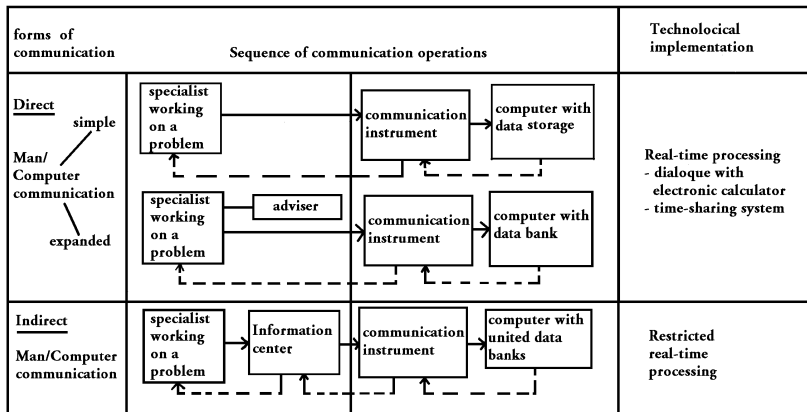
| forms of communication | Sequence of communication operations | Technolocical implementation |
|---|---|---|
| Direct simple Man/ Computer communication expanded | specialist working on a problem → communication instrument → computer with data storage<br>specialist working on a problem — adviser → communication instrument → computer with data bank | Real-time processing - dialoque with electronic calculator - time-sharing system |
| Indirect Man/Computer communication | specialist working on a problem → Information center → communication instrument → computer with united data banks | Restricted real-time processing |